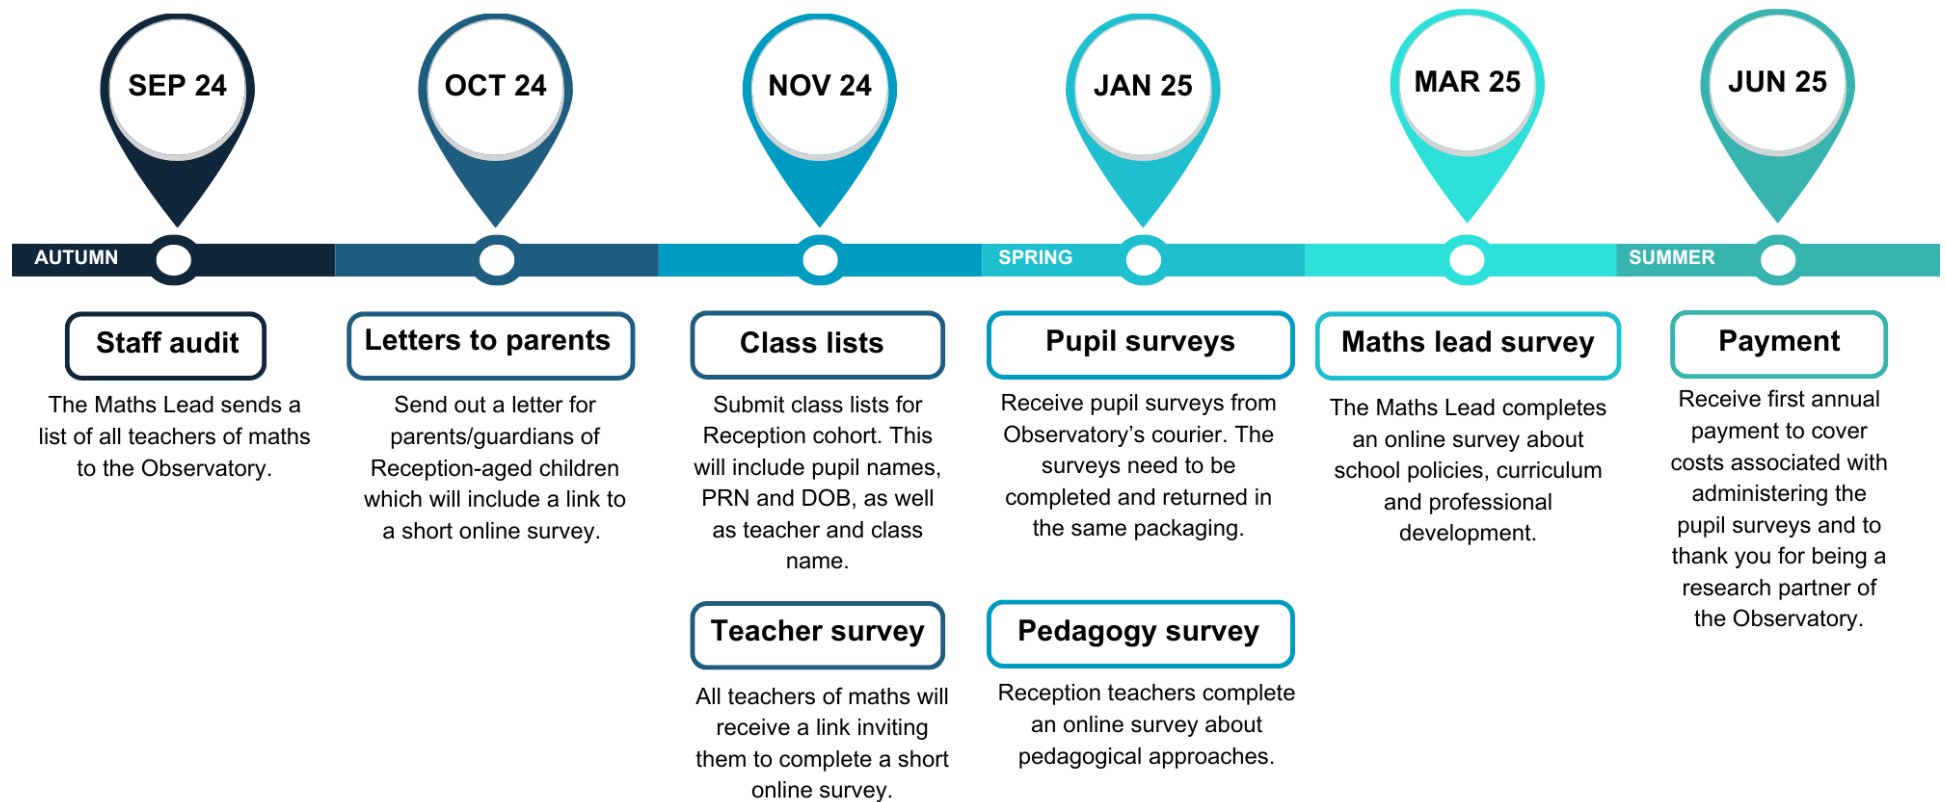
SEP 24

OCT 24

NOV 24

JAN 25

MAR 25

JUN 25

AUTUMN

SPRING

SUMMER

Staff audit

The Maths Lead sends a list of all teachers of maths to the Observatory.

Letters to parents

Send out a letter for parents/guardians of Reception-aged children which will include a link to a short online survey.

Class lists

Submit class lists for Reception cohort. This will include pupil names, PRN and DOB, as well as teacher and class name.

Teacher survey

All teachers of maths will receive a link inviting them to complete a short online survey.

Pupil surveys

Receive pupil surveys from Observatory's courier. The surveys need to be completed and returned in the same packaging.

Pedagogy survey

Reception teachers complete an online survey about pedagogical approaches.

Maths lead survey

The Maths Lead completes an online survey about school policies, curriculum and professional development.

Payment

Receive first annual payment to cover costs associated with administering the pupil surveys and to thank you for being a research partner of the Observatory.